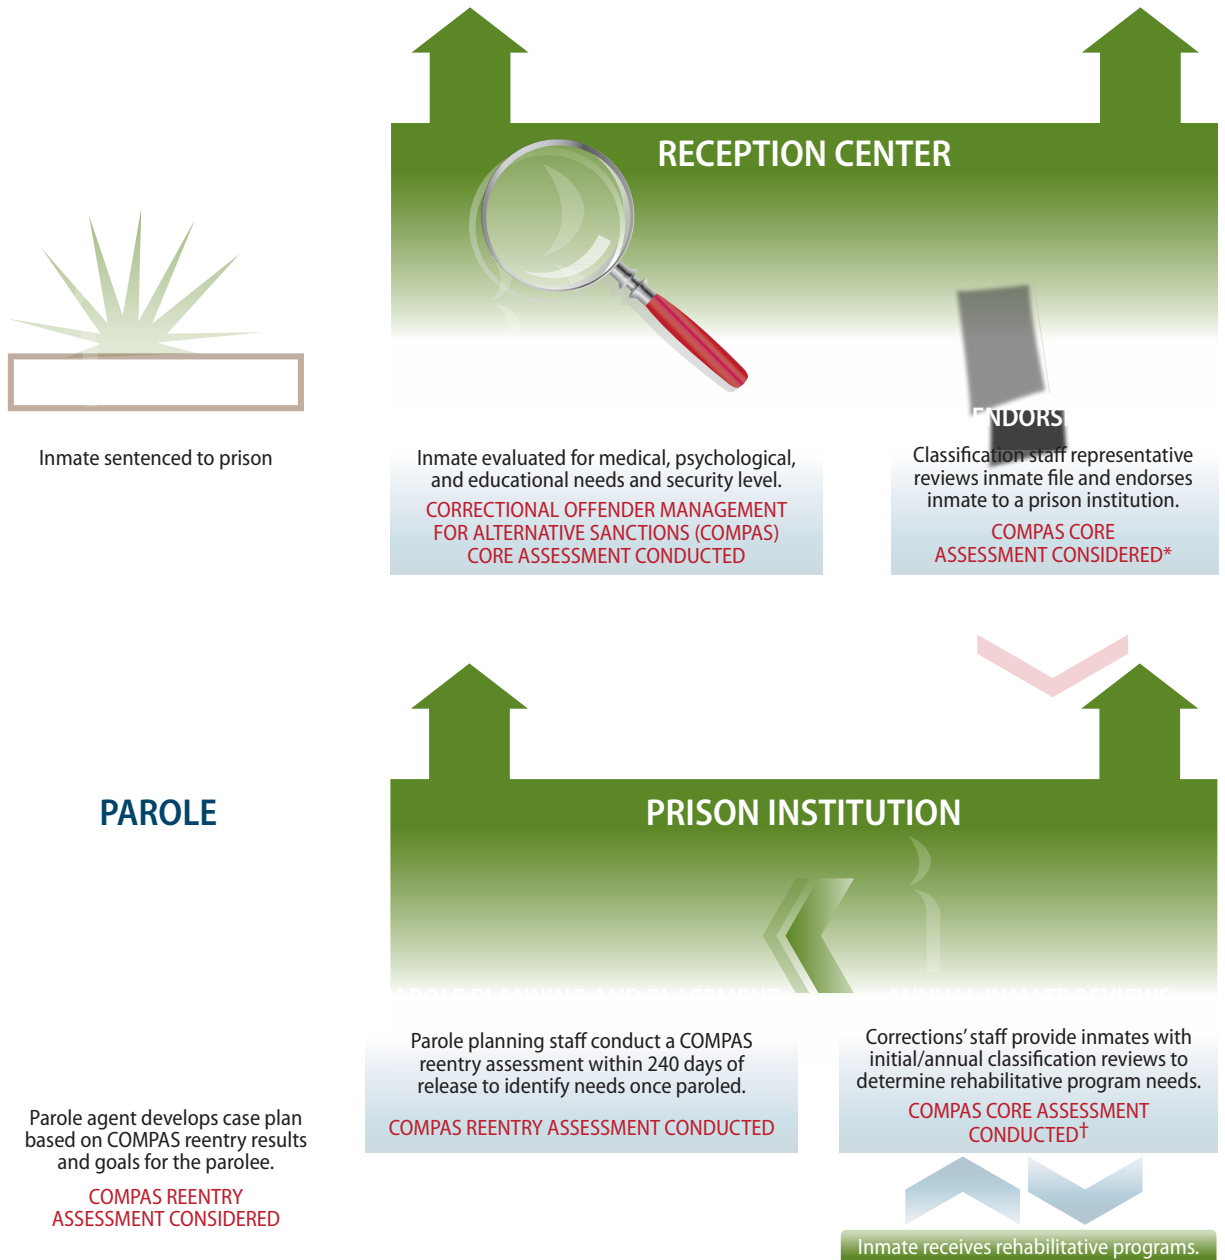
RECEPTION CENTER

Inmate sentenced to prison

Inmate evaluated for medical, psychological, and educational needs and security level.

CORRECTIONAL OFFENDER MANAGEMENT FOR ALTERNATIVE SANCTIONS (COMPAS) CORE ASSESSMENT CONDUCTED

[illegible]NDORS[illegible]

Classification staff representative reviews inmate file and endorses inmate to a prison institution.

COMPAS CORE ASSESSMENT CONSIDERED*

PAROLE

PRISON INSTITUTION

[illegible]

Parole planning staff conduct a COMPAS reentry assessment within 240 days of release to identify needs once paroled.

COMPAS REENTRY ASSESSMENT CONDUCTED

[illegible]

Corrections' staff provide inmates with initial/annual classification reviews to determine rehabilitative program needs.

COMPAS CORE ASSESSMENT CONDUCTED†

Parole agent develops case plan based on COMPAS reentry results and goals for the parolee.

COMPAS REENTRY ASSESSMENT CONSIDERED

Inmate receives rehabilitative programs.